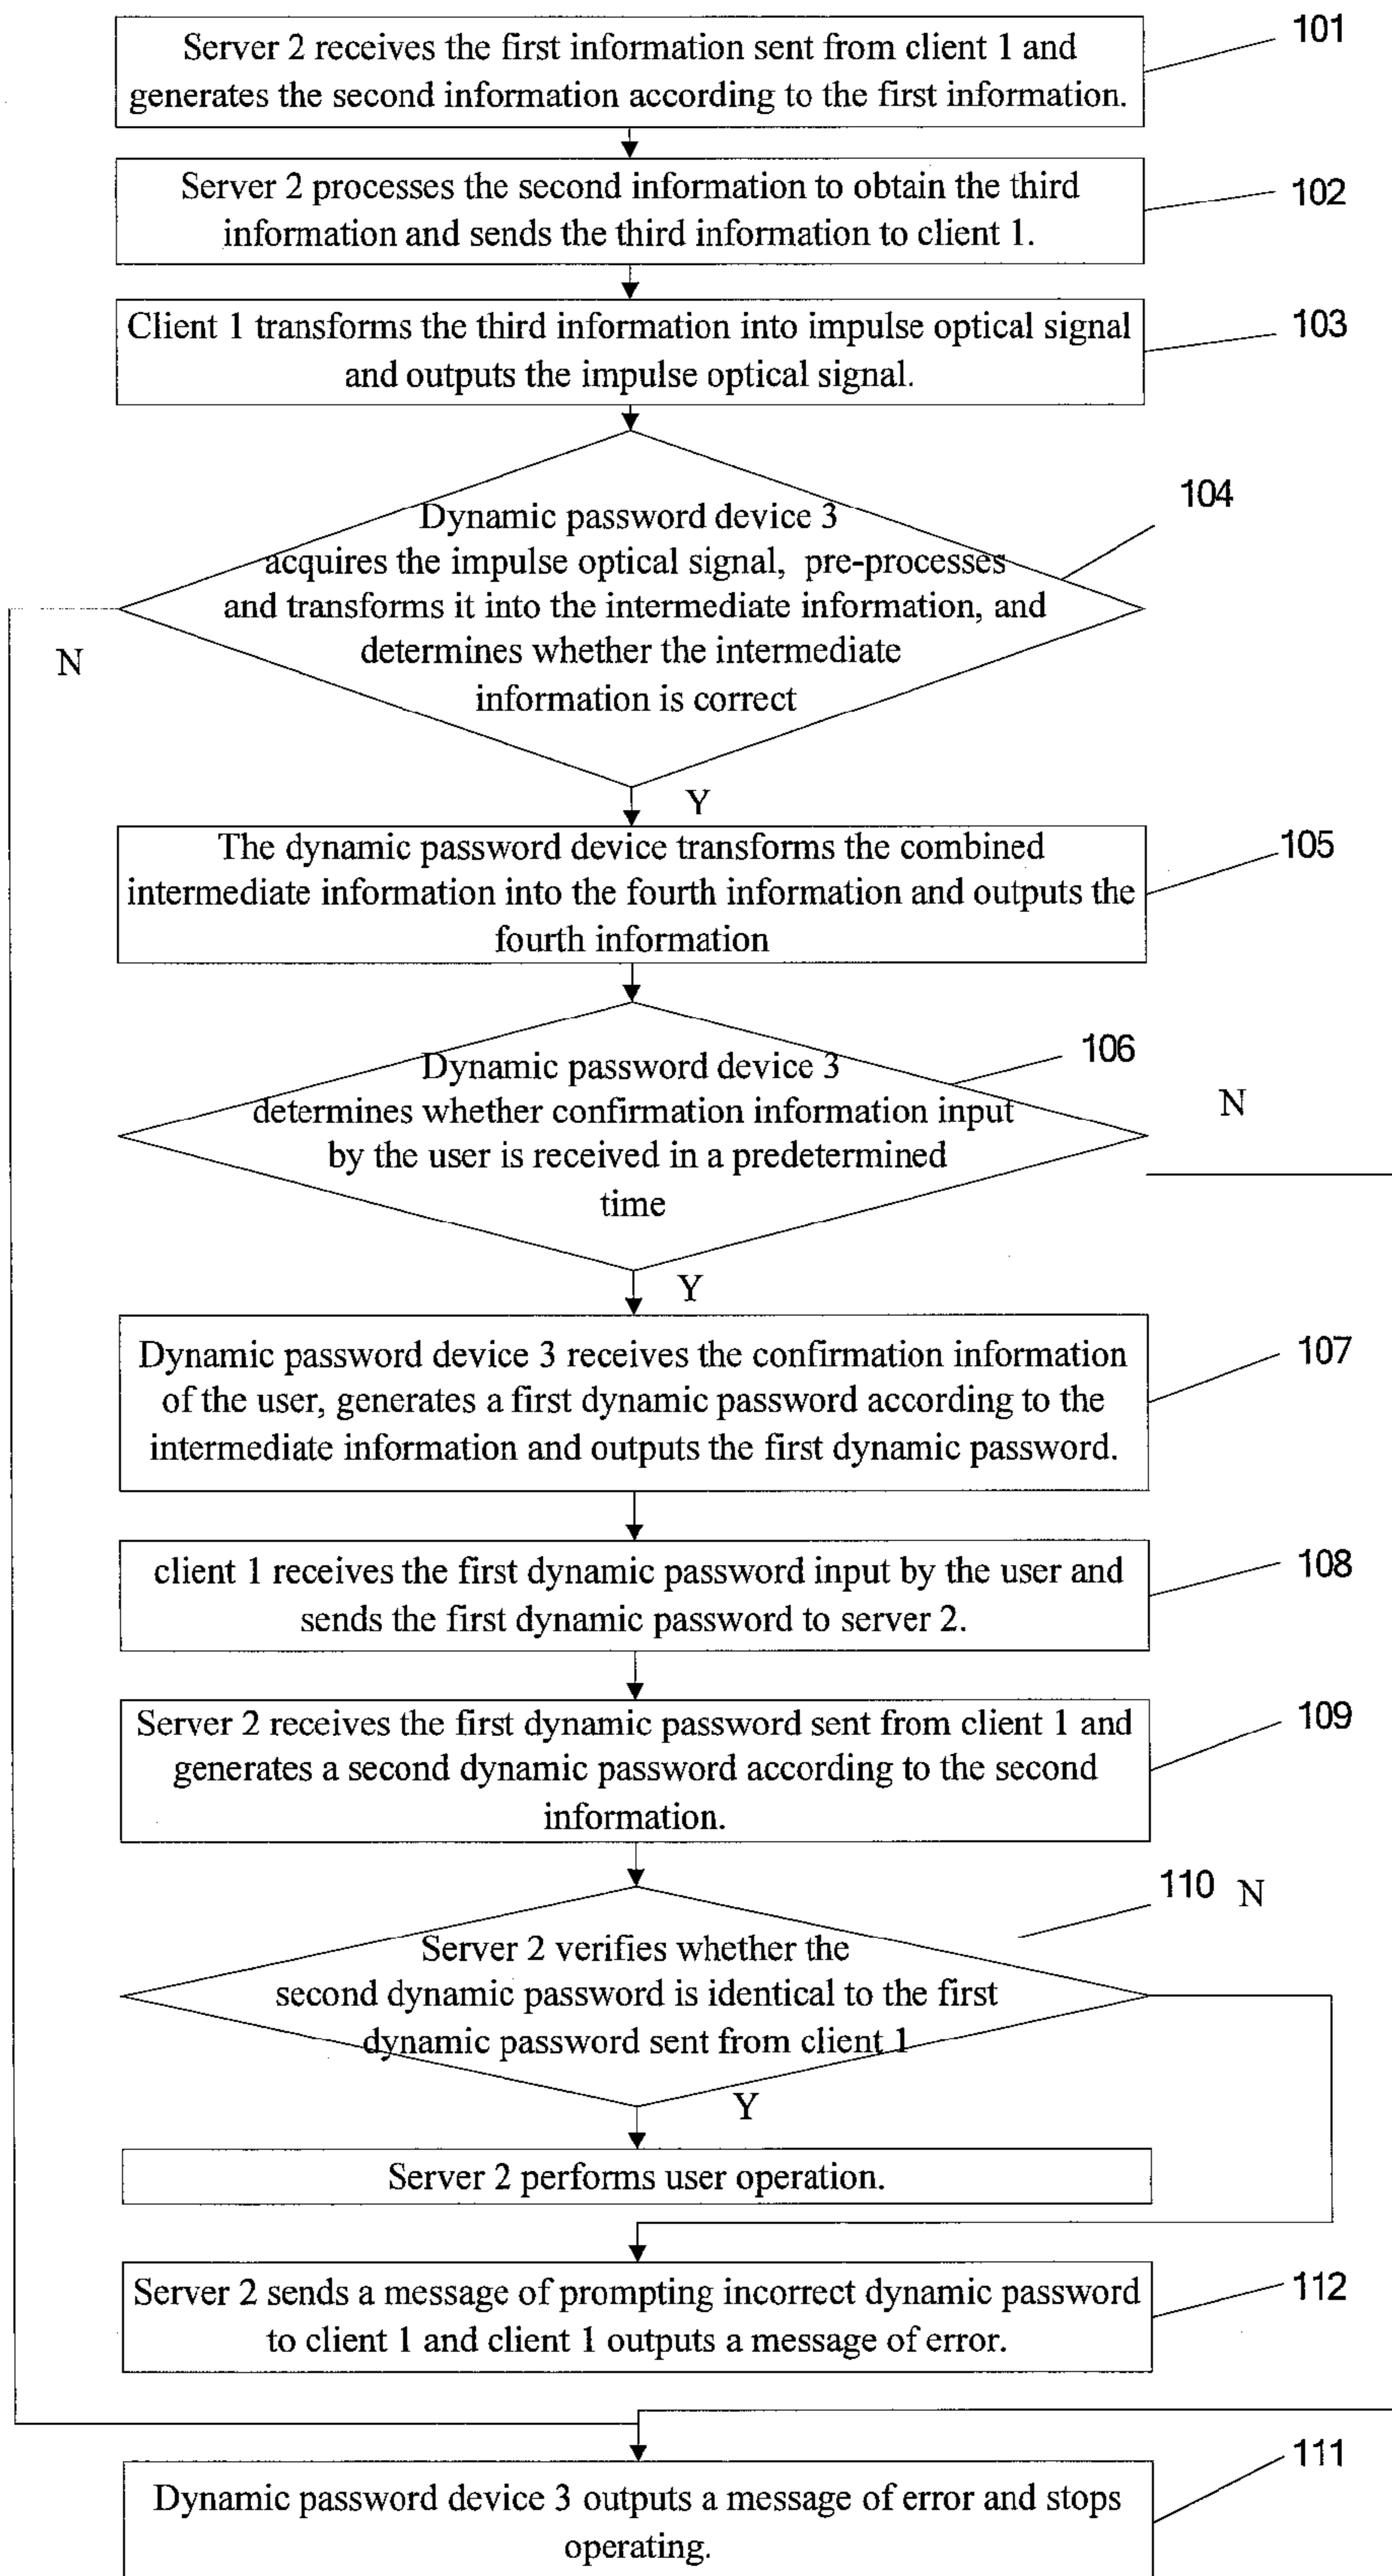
Server 2 receives the first information sent from client 1 and generates the second information according to the first information.

101

Server 2 processes the second information to obtain the third information and sends the third information to client 1.

102

Client 1 transforms the third information into impulse optical signal and outputs the impulse optical signal.

103

Dynamic password device 3 acquires the impulse optical signal, pre-processes and transforms it into the intermediate information, and determines whether the intermediate information is correct

104

N

Y

The dynamic password device transforms the combined intermediate information into the fourth information and outputs the fourth information

105

Dynamic password device 3 determines whether confirmation information input by the user is received in a predetermined time

106

N

Y

Dynamic password device 3 receives the confirmation information of the user, generates a first dynamic password according to the intermediate information and outputs the first dynamic password.

107

client 1 receives the first dynamic password input by the user and sends the first dynamic password to server 2.

108

Server 2 receives the first dynamic password sent from client 1 and generates a second dynamic password according to the second information.

109

110

N

Server 2 verifies whether the second dynamic password is identical to the first dynamic password sent from client 1

Y

Server 2 performs user operation.

Server 2 sends a message of prompting incorrect dynamic password to client 1 and client 1 outputs a message of error.

112

111

Dynamic password device 3 outputs a message of error and stops operating.